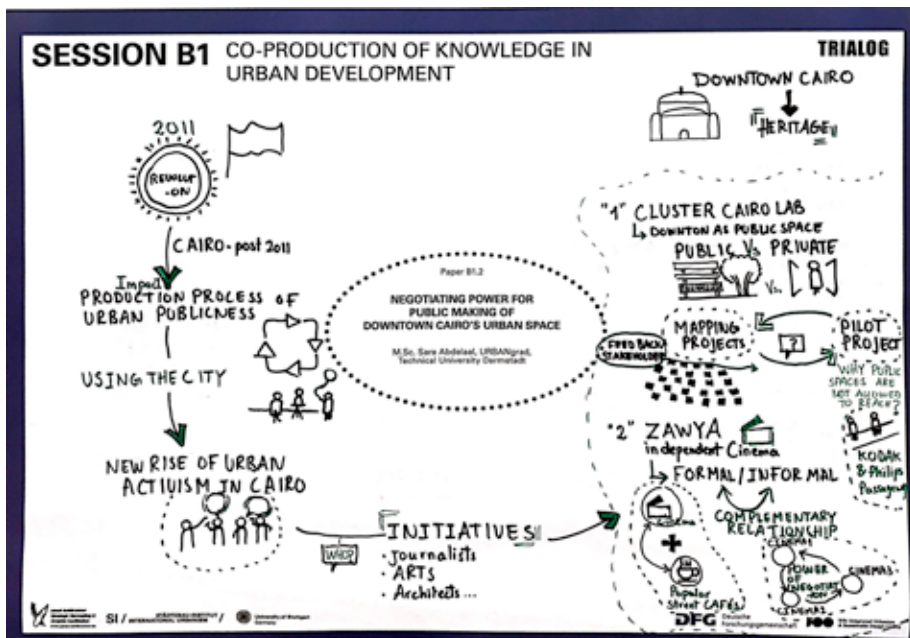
SESSION B1 CO-PRODUCTION OF KNOWLEDGE IN URBAN DEVELOPMENT

TRIALOG

DOWNTOWN CAIRO

"HERITAGE"

2011

REVOLUTION

CAIRO - post 2011

Impact

PRODUCTION PROCESS OF URBAN PUBLICNESS

USING THE CITY

NEW RISE OF URBAN ACTIVISM IN CAIRO

WHO?

"INITIATIVES"

- Journalists
- ARTS
- Architects ...

Paper B1.2

NEGOTIATING POWER FOR PUBLIC MAKING OF DOWNTOWN CAIRO'S URBAN SPACE

M.Sc. Sara Abdelaal, URBANgrad, Technical University Darmstadt

"1" CLUSTER CAIRO LAB

↳ DOWNTOWN AS PUBLIC SPACE

PUBLIC Vs. PRIVATE

Vs. [B]

FEED BACK STAKEHOLDERS

MAPPING PROJECTS

?

PILOT PROJECT

WHY PUBLIC SPACES ARE NOT ALLOWED TO REACH?

KODAK & Philips Passageway

"2" ZAWYA

independent Cinema

↳ FORMAL / INFORMAL

Cinema

COMPLEMENTARY RELATIONSHIP

+

Popular Street CAFÉS

CINEMAS

POWER OF NEGOTIATION

CINEMAS

CINEMAS

SI / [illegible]

DFG Deutsche Forschungsgemeinschaft

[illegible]